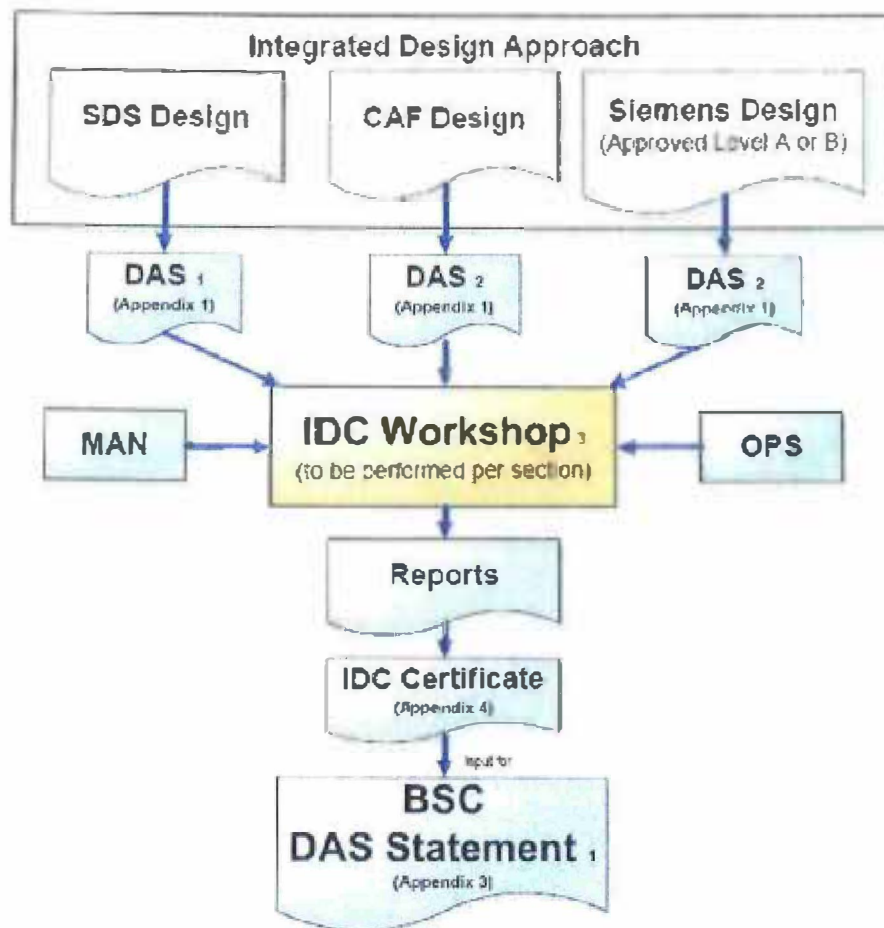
Integrated Design Approach

SDS Design

CAF Design

Siemens Design
(Approved Level A or B)

DAS $_1$
(Appendix 1)

DAS $_2$
(Appendix 1)

DAS $_2$
(Appendix 1)

MAN

IDC Workshop $_3$
(to be performed per section)

OPS

Reports

IDC Certificate
(Appendix 4)

Input for

BSC
DAS Statement $_1$
(Appendix 3)